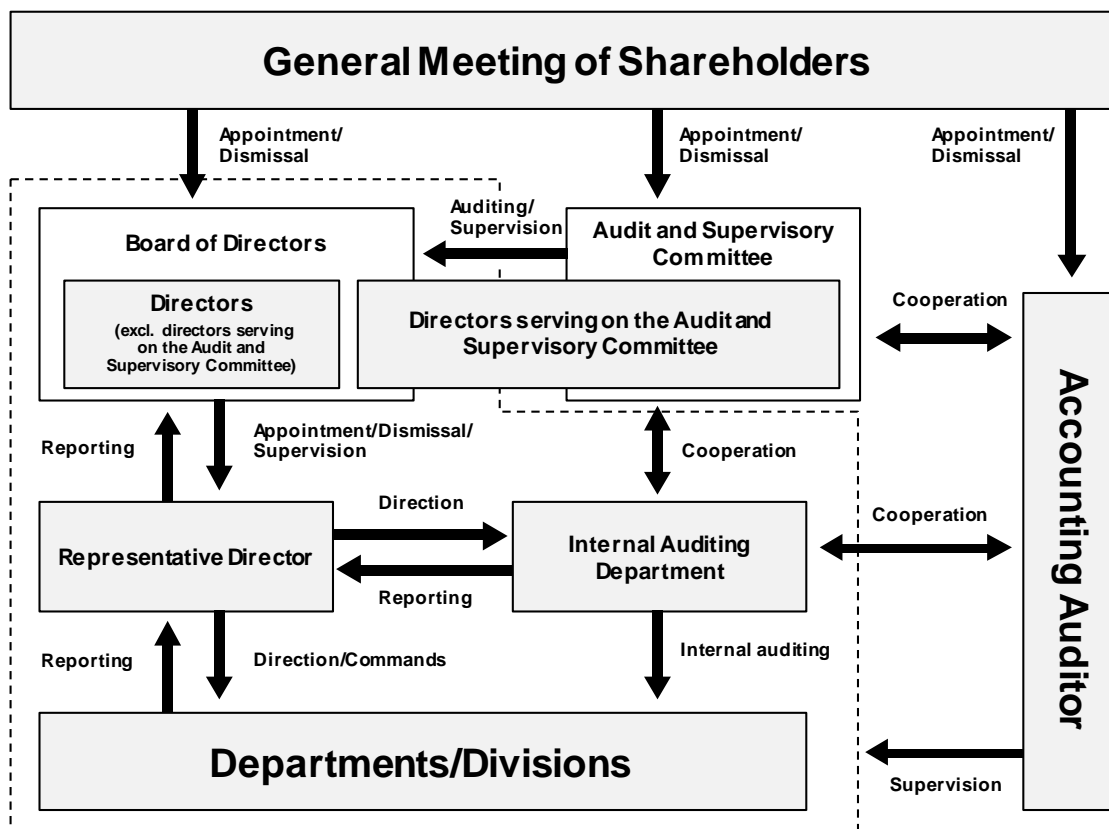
General Meeting of Shareholders

Appointment/ Dismissal

Appointment/ Dismissal

Appointment/ Dismissal

Auditing/ Supervision

Board of Directors

Audit and Supervisory Committee

Directors (excl. directors serving on the Audit and Supervisory Committee)

Directors serving on the Audit and Supervisory Committee

Cooperation

Accounting Auditor

Reporting

Appointment/Dismissal/ Supervision

Cooperation

Direction

Cooperation

Representative Director

Internal Auditing Department

Reporting

Reporting

Direction/Commands

Internal auditing

Departments/Divisions

Supervision